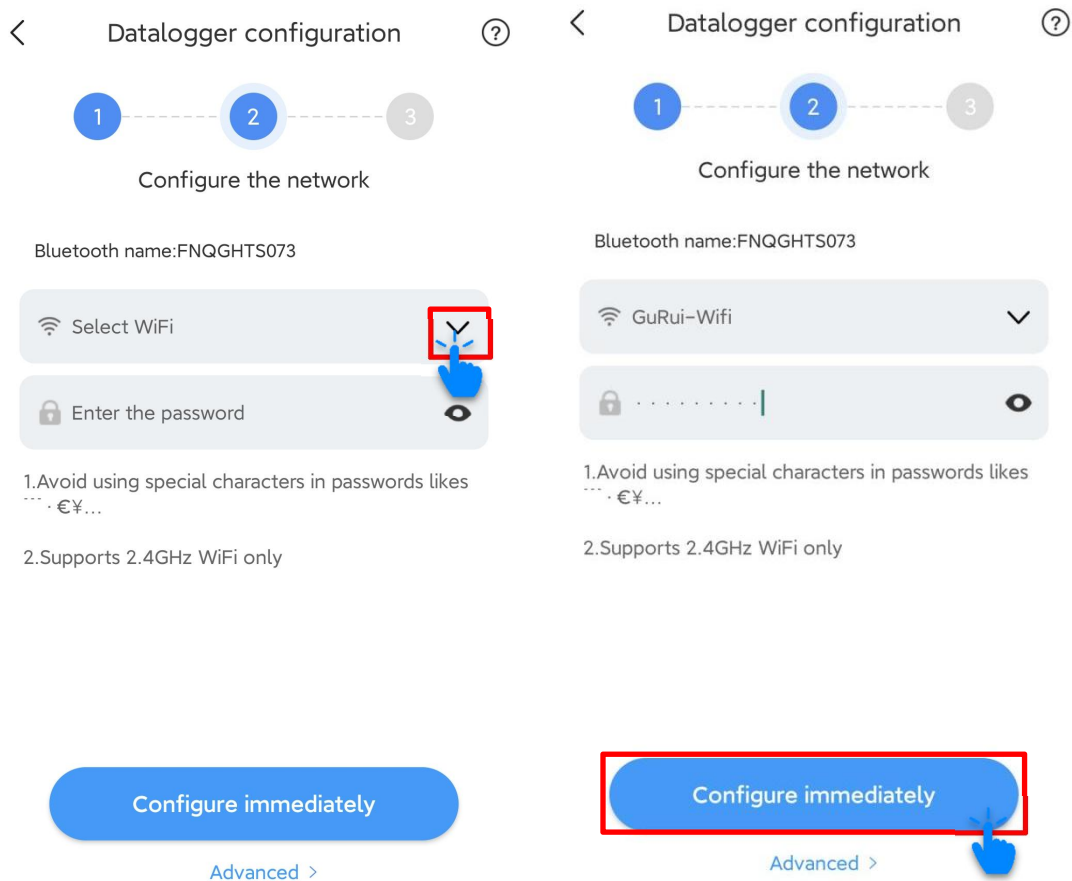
Datalogger configuration

1 2 3

Configure the network

Bluetooth name:FNQGHTS073

Select WiFi

Enter the password

1.Avoid using special characters in passwords likes ˘˘˘ · €¥…

2.Supports 2.4GHz WiFi only

Configure immediately

Advanced >

Datalogger configuration

1 2 3

Configure the network

Bluetooth name:FNQGHTS073

GuRui-Wifi

··········

1.Avoid using special characters in passwords likes ˘˘˘ · €¥…

2.Supports 2.4GHz WiFi only

Configure immediately

Advanced >